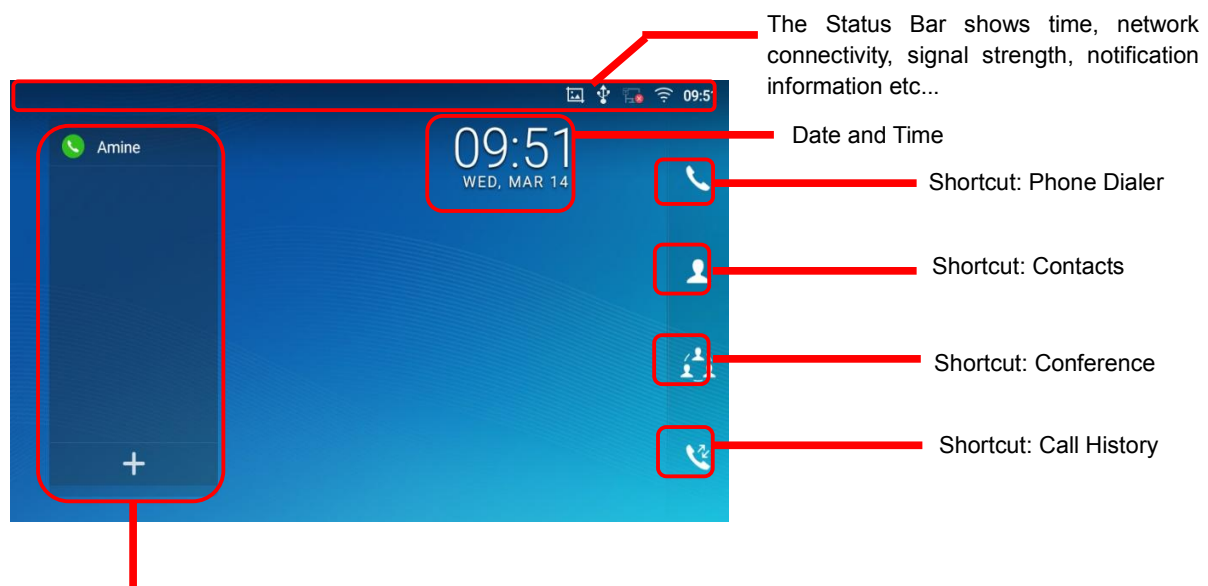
The Status Bar shows time, network connectivity, signal strength, notification information etc...

09:51

Amine

09:51
WED, MAR 14

Date and Time

Shortcut: Phone Dialer

Shortcut: Contacts

Shortcut: Conference

Shortcut: Call History

+